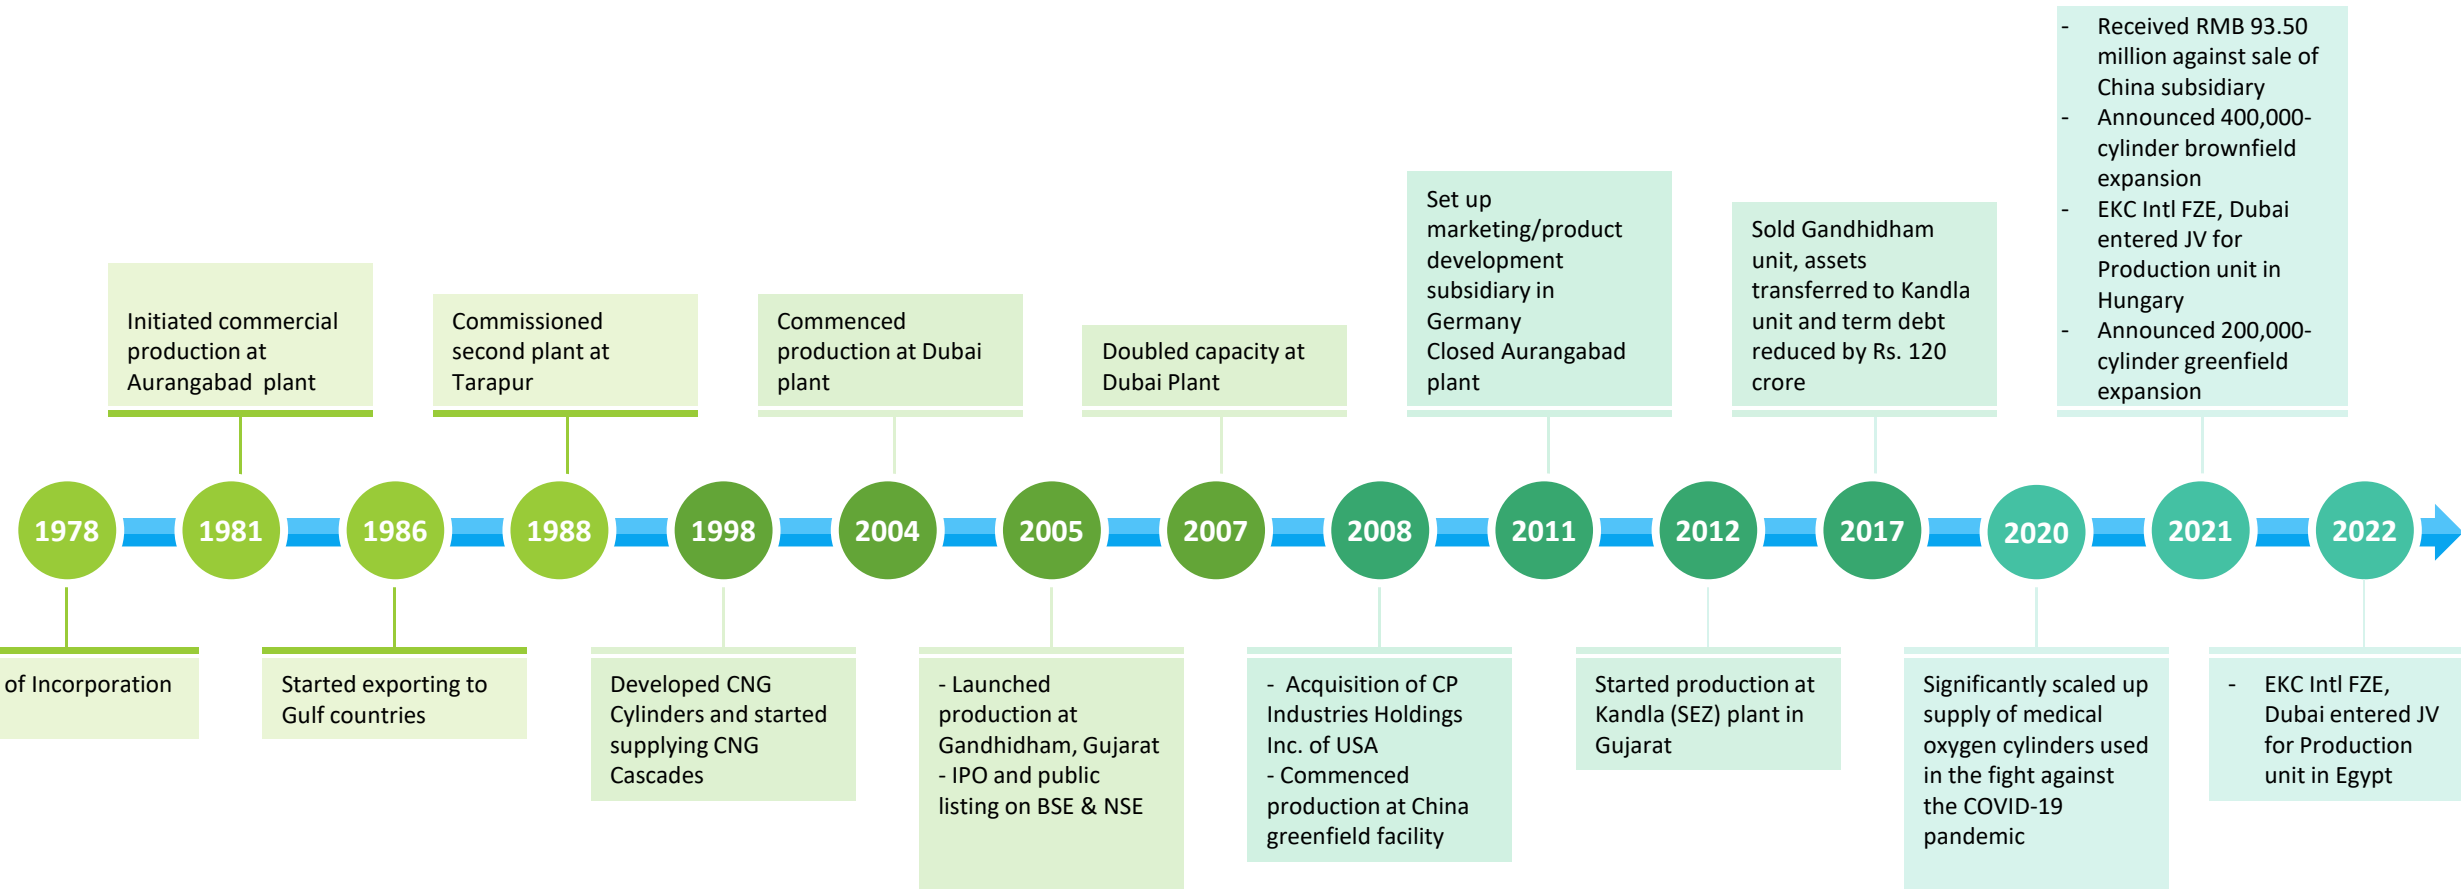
Initiated commercial production at Aurangabad plant

Commissioned second plant at Tarapur

Commenced production at Dubai plant

Doubled capacity at Dubai Plant

Set up marketing/product development subsidiary in Germany
Closed Aurangabad plant

Sold Gandhidham unit, assets transferred to Kandla unit and term debt reduced by Rs. 120 crore

- Received RMB 93.50 million against sale of China subsidiary
- Announced 400,000-cylinder brownfield expansion
- EKC Intl FZE, Dubai entered JV for Production unit in Hungary
- Announced 200,000-cylinder greenfield expansion

1978 1981 1986 1988 1998 2004 2005 2007 2008 2011 2012 2017 2020 2021 2022

of Incorporation

Started exporting to Gulf countries

Developed CNG Cylinders and started supplying CNG Cascades

- Launched production at Gandhidham, Gujarat
- IPO and public listing on BSE & NSE

- Acquisition of CP Industries Holdings Inc. of USA
- Commenced production at China greenfield facility

Started production at Kandla (SEZ) plant in Gujarat

Significantly scaled up supply of medical oxygen cylinders used in the fight against the COVID-19 pandemic

- EKC Intl FZE, Dubai entered JV for Production unit in Egypt